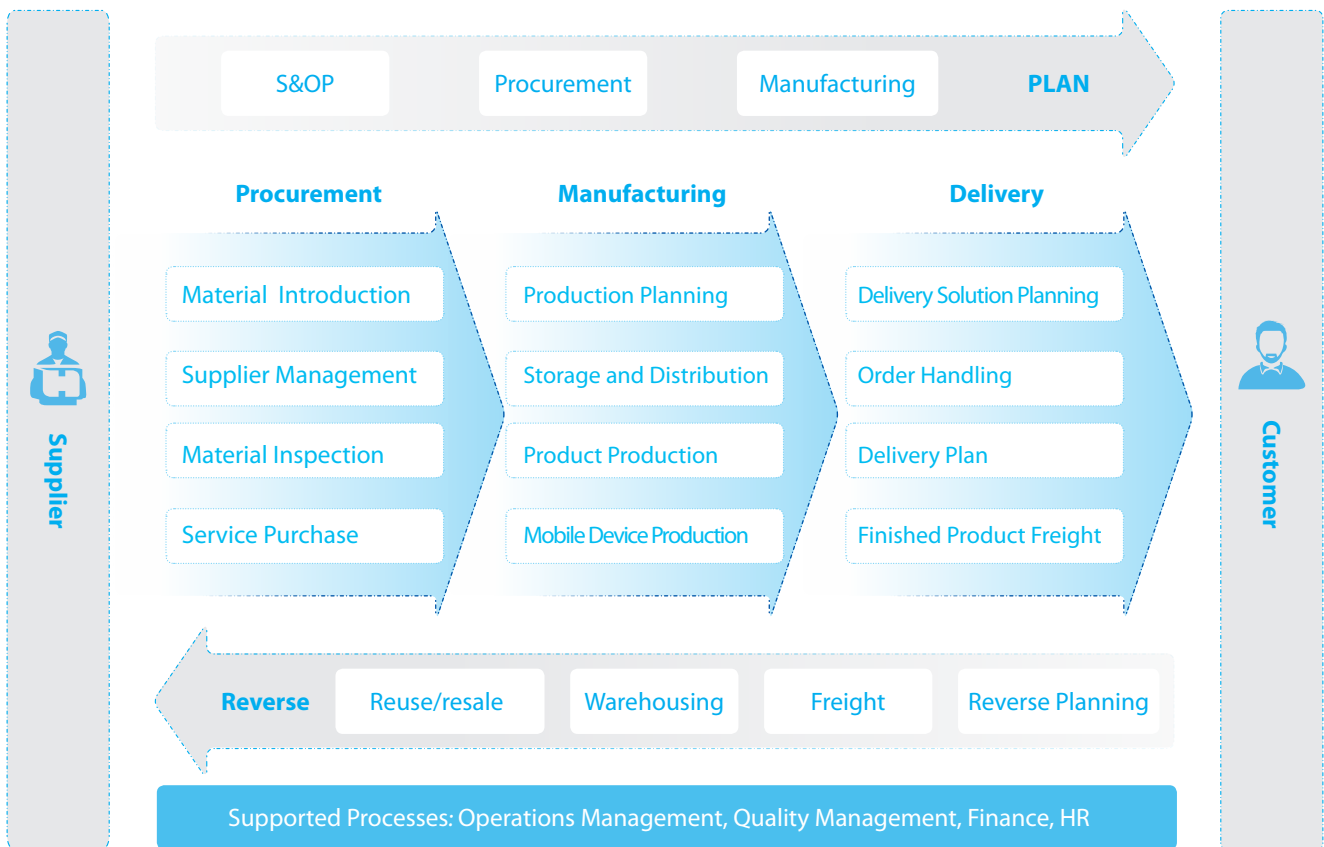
Supplier

S&OP Procurement Manufacturing PLAN

Procurement

Material Introduction

Supplier Management

Material Inspection

Service Purchase

Manufacturing

Production Planning

Storage and Distribution

Product Production

Mobile Device Production

Delivery

Delivery Solution Planning

Order Handling

Delivery Plan

Finished Product Freight

Customer

Reverse Reuse/resale Warehousing Freight Reverse Planning

Supported Processes: Operations Management, Quality Management, Finance, HR